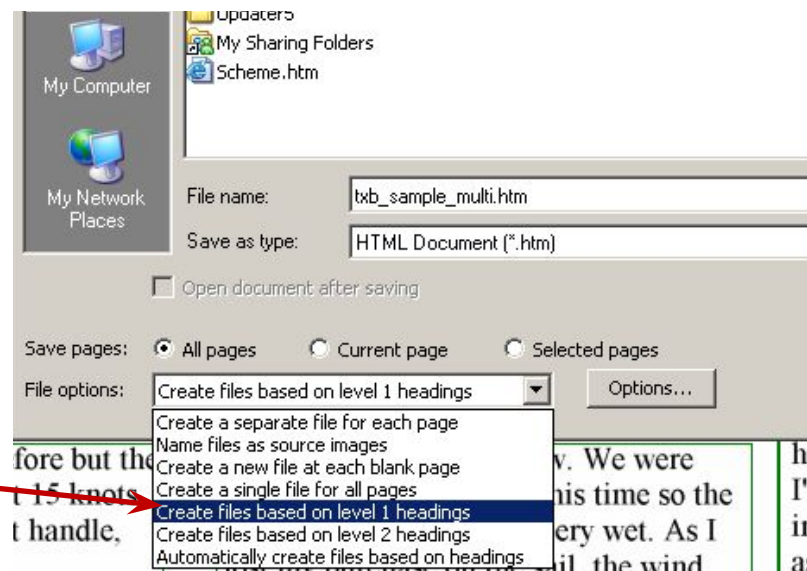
Updaters
My Sharing Folders
Scheme.htm

My Computer

My Network Places

File name: txb_sample_multi.htm
Save as type: HTML Document (*.htm)

Open document after saving

Save pages: All pages Current page Selected pages

File options: Create files based on level 1 headings Options...

Create a separate file for each page
Name files as source images
Create a new file at each blank page
Create a single file for all pages
Create files based on level 1 headings
Create files based on level 2 headings
Automatically create files based on headings

fore but the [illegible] v. We were
t 15 knots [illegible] his time so the
t handle, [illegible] ery wet. As I
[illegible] il, the wind

h
I'
ir
a